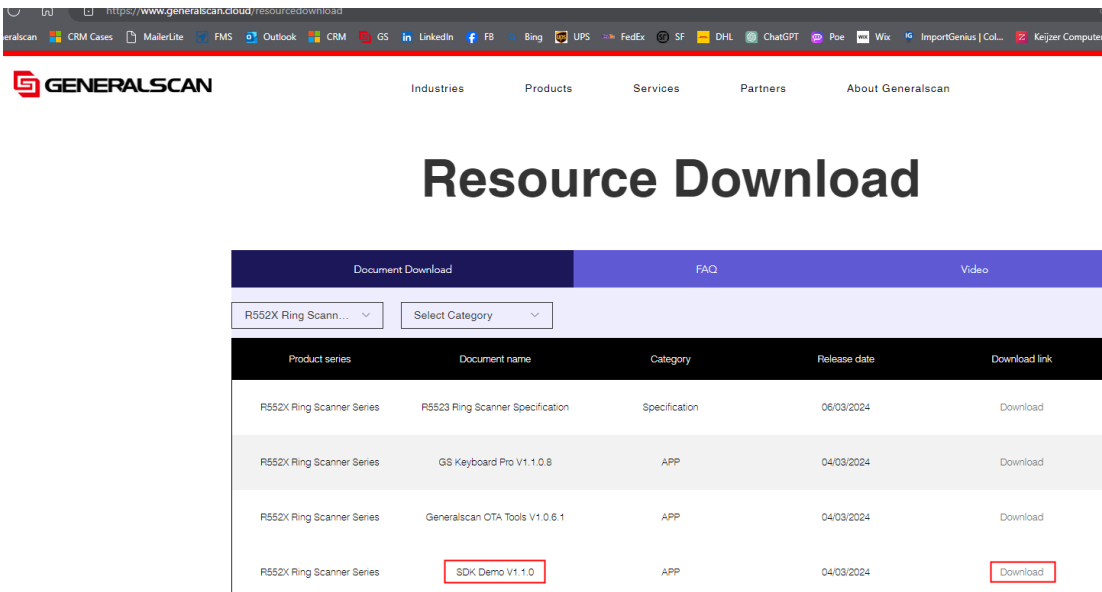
https://www.generalscan.cloud/resourcedownload

eralscan CRM Cases MailerLite FMS Outlook CRM GS LinkedIn FB Bing UPS FedEx SF DHL ChatGPT Poe Wix ImportGenius | Col... Keijzer Computer

GENERALSCAN

Industries Products Services Partners About Generalscan

Resource Download

Document Download FAQ Video

R552X Ring Scann... Select Category

| Product series | Document name | Category | Release date | Download link |
|---|---|---|---|---|
| R552X Ring Scanner Series | R5523 Ring Scanner Specification | Specification | 06/03/2024 | Download |
| R552X Ring Scanner Series | GS Keyboard Pro V1.1.0.8 | APP | 04/03/2024 | Download |
| R552X Ring Scanner Series | Generalscan OTA Tools V1.0.6.1 | APP | 04/03/2024 | Download |
| R552X Ring Scanner Series | SDK Demo V1.1.0 | APP | 04/03/2024 | Download |